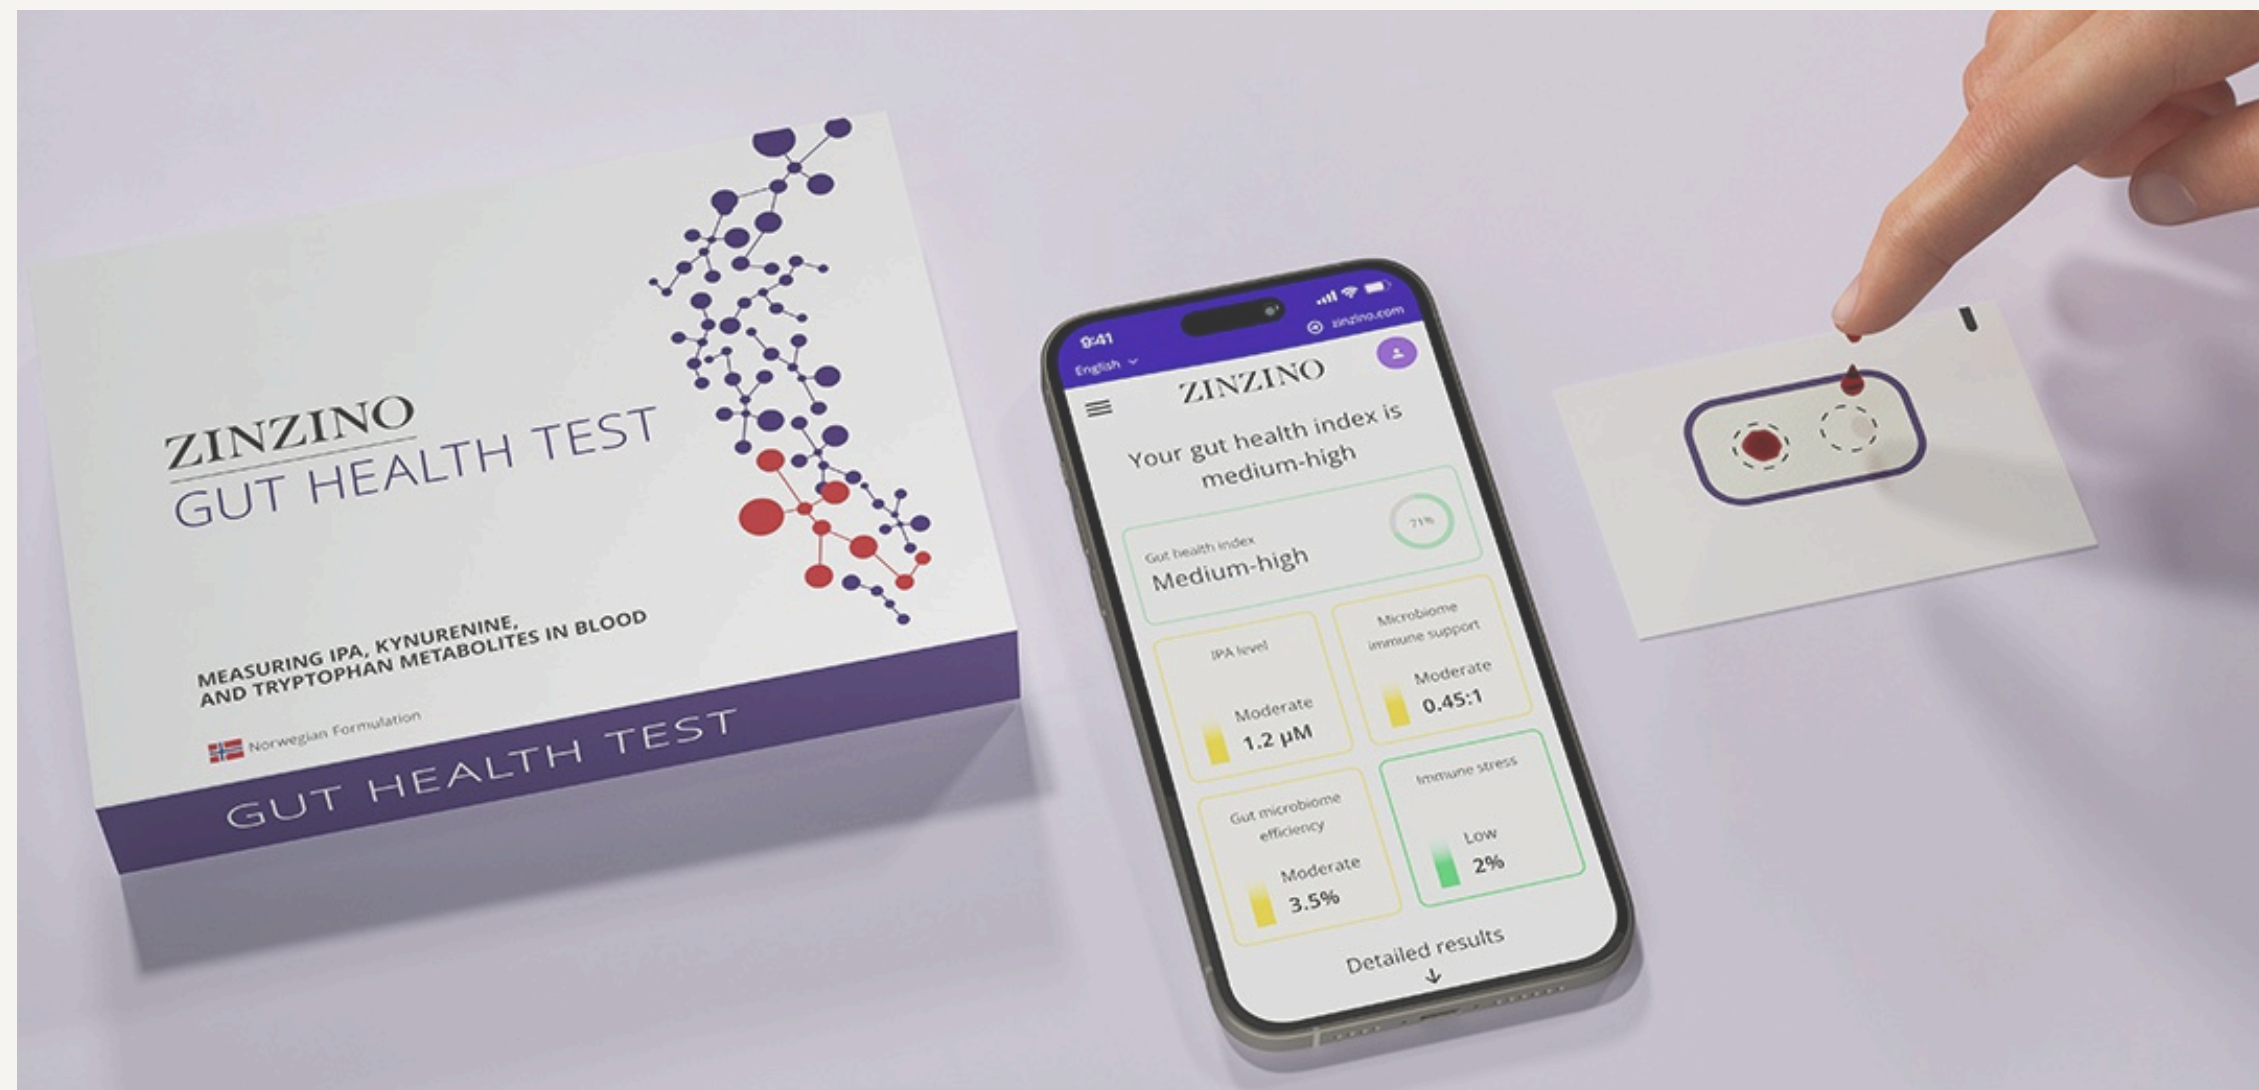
ZINZINO
GUT HEALTH TEST

MEASURING IPA, KYNURENINE, AND TRYPTOPHAN METABOLITES IN BLOOD

Norwegian Formulation

GUT HEALTH TEST

9:41
English
zinzino.com

ZINZINO

Your gut health index is medium-high

Gut health index
Medium-high
71%

IPA level
Moderate
1.2 μM

Microbiome immune support
Moderate
0.45:1

Gut microbiome efficiency
Moderate
3.5%

Immune stress
Low
2%

Detailed results